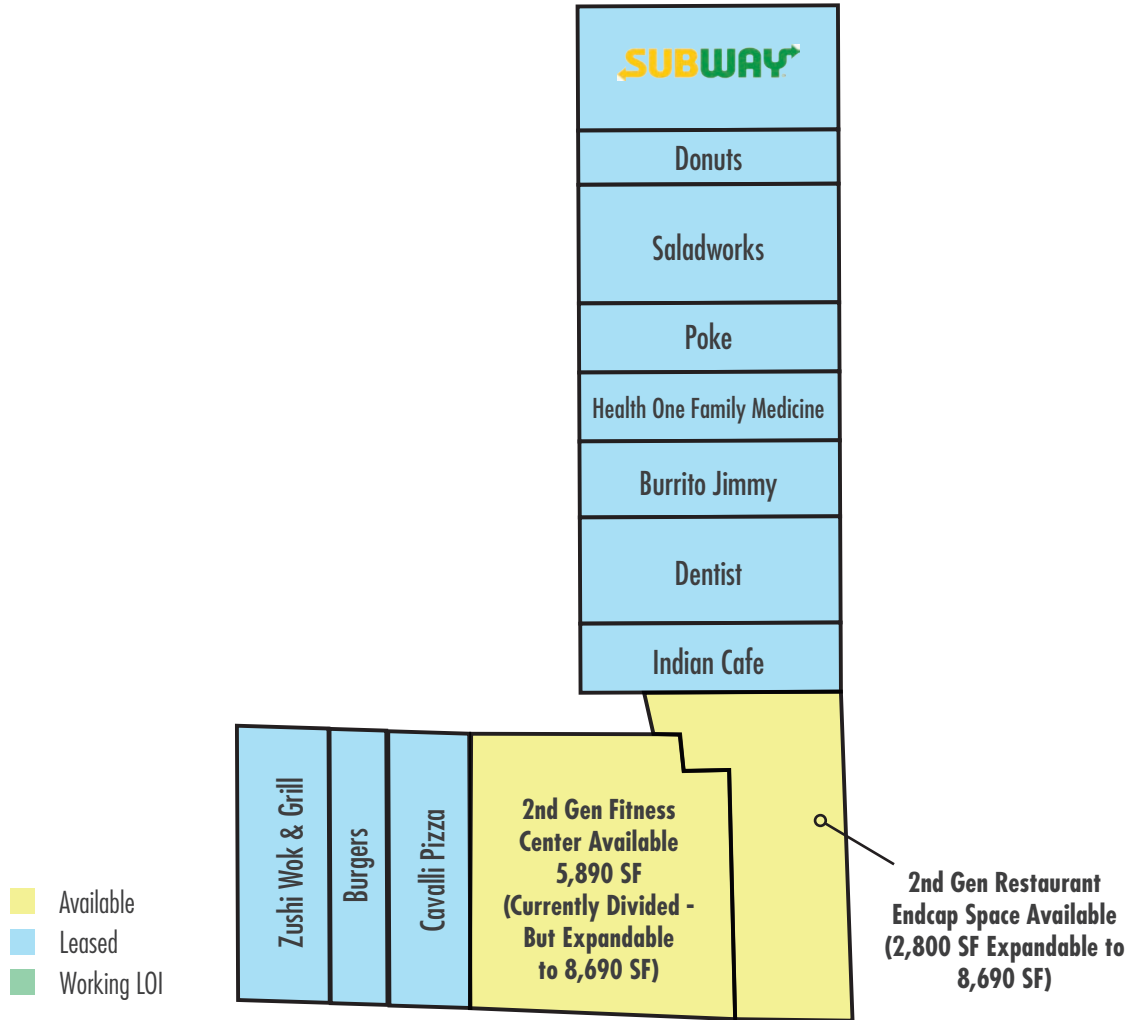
SUBWAY

Donuts

Saladworks

Poke

Health One Family Medicine

Burrito Jimmy

Dentist

Indian Cafe

Zushi Wok & Grill

Burgers

Cavalli Pizza

2nd Gen Fitness Center Available 5,890 SF (Currently Divided - But Expandable to 8,690 SF)

2nd Gen Restaurant Endcap Space Available (2,800 SF Expandable to 8,690 SF)

Available
Leased
Working LOI